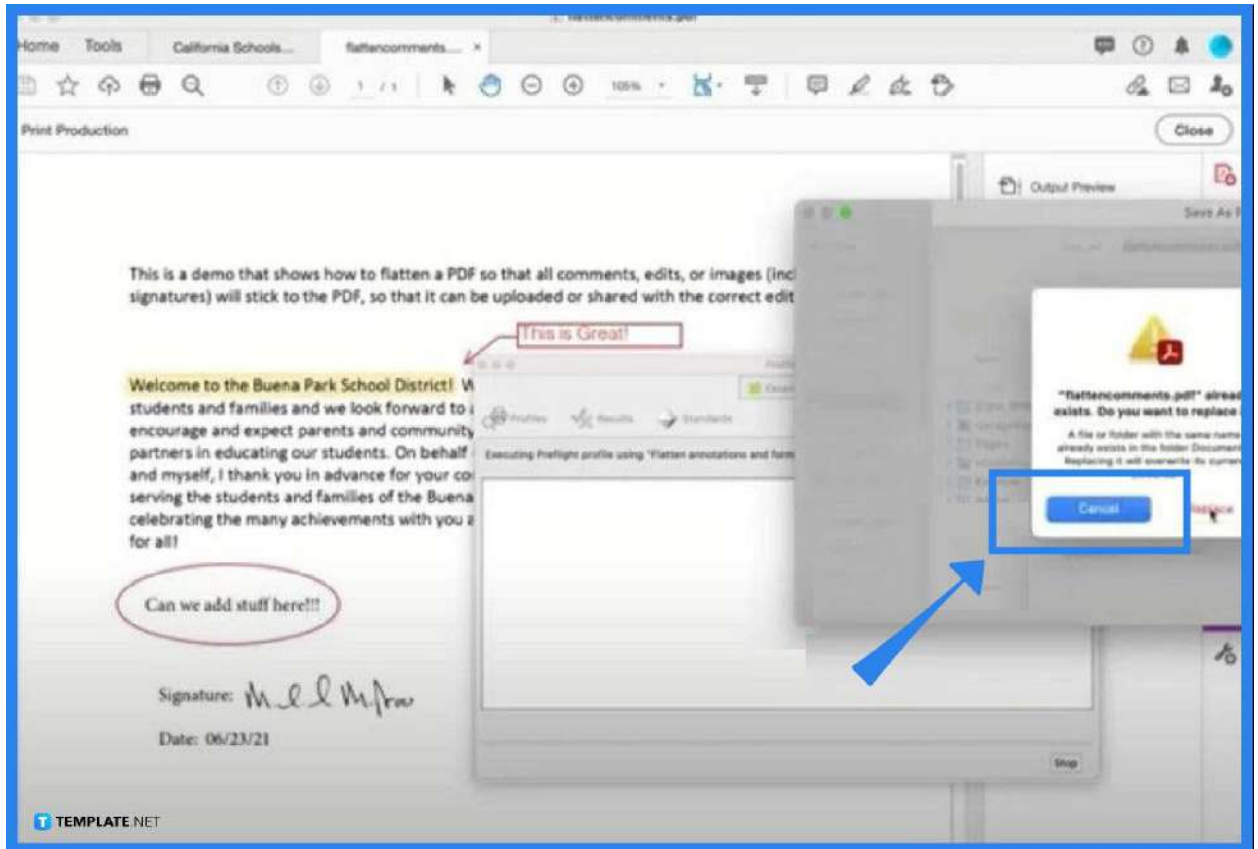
flattencomments.pdf

Home Tools California Schools... flattencomments.... ×

1 / 1 105%

Print Production

Close

Output Preview

Save As

This is a demo that shows how to flatten a PDF so that all comments, edits, or images (inc signatures) will stick to the PDF, so that it can be uploaded or shared with the correct edit

This is Great!

Welcome to the Buena Park School District! W students and families and we look forward to encourage and expect parents and community partners in educating our students. On behalf and myself, I thank you in advance for your co serving the students and families of the Buena celebrating the many achievements with you for all!

Profiles Results Standards

Executing Preflight profile using "Flatten annotations and form

"flattencomments.pdf" alread exists. Do you want to replace

A file or folder with the same name already exists in the folder Document Replacing it will overwrite its current

Cancel Replace

Can we add stuff here!!!

Signature: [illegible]

Date: 06/23/21

Stop

TEMPLATE.NET